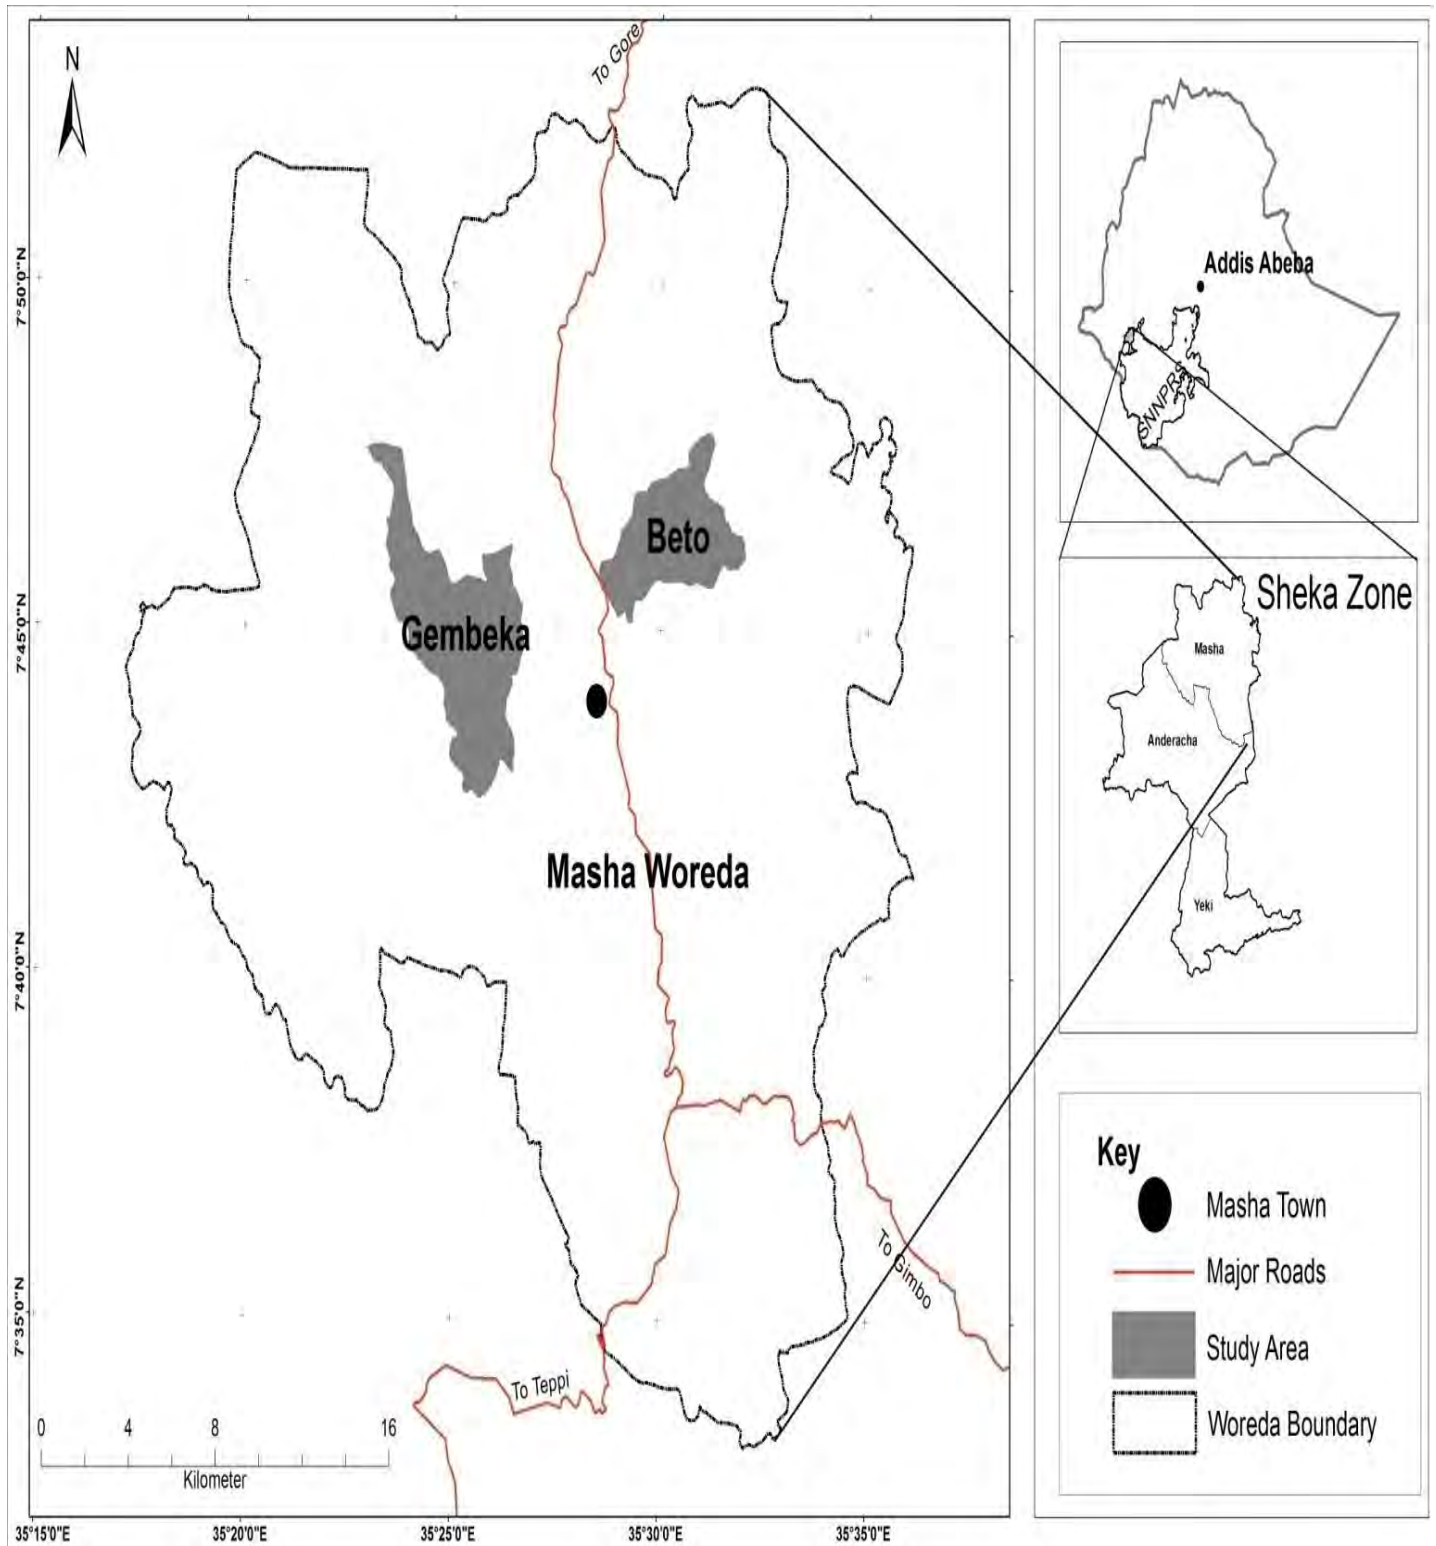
N

To Gore

7°50'0"N

7°45'0"N

7°40'0"N

7°35'0"N

Beto

Gembeka

Masha Woreda

To Gimbo

To Teppi

0 4 8 16

Kilometer

35°15'0"E 35°20'0"E 35°25'0"E 35°30'0"E 35°35'0"E

Addis Abeba

SNNPRS

Sheka Zone

Masha

Anderacha

Yeki

Key

Masha Town

Major Roads

Study Area

Woreda Boundary